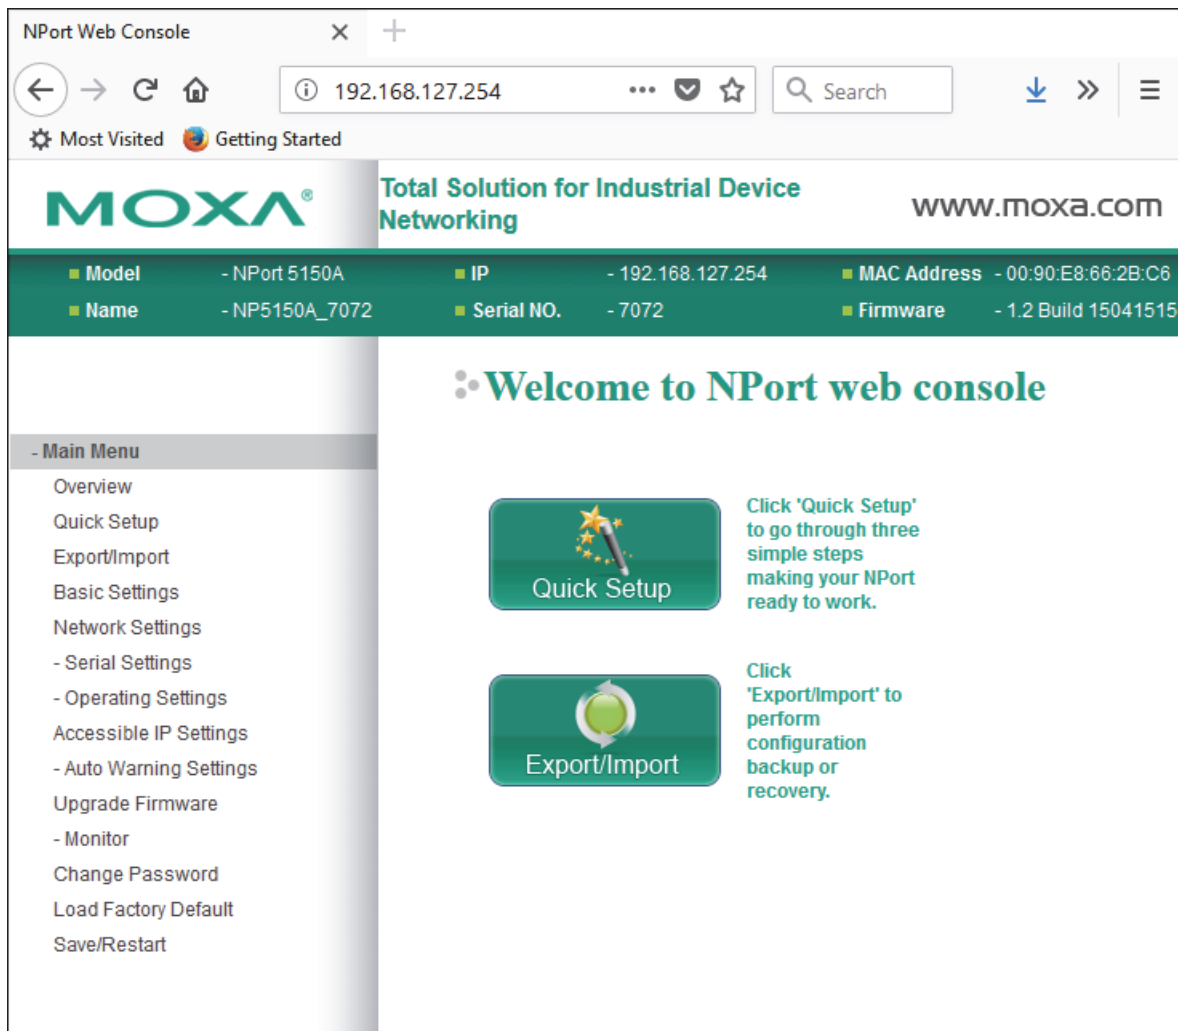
NPort Web Console ×

192.168.127.254

Search

Most Visited Getting Started

MOXA®

Total Solution for Industrial Device Networking

www.moxa.com

| Model | - NPort 5150A | IP | - 192.168.127.254 | MAC Address | - 00:90:E8:66:2B:C6 |
|---|---|---|---|---|---|
| Name | - NP5150A_7072 | Serial NO. | - 7072 | Firmware | - 1.2 Build 15041515 |

Welcome to NPort web console

- Main Menu
Overview
Quick Setup
Export/Import
Basic Settings
Network Settings
- Serial Settings
- Operating Settings
Accessible IP Settings
- Auto Warning Settings
Upgrade Firmware
- Monitor
Change Password
Load Factory Default
Save/Restart

Quick Setup

Click 'Quick Setup' to go through three simple steps making your NPort ready to work.

Export/Import

Click 'Export/Import' to perform configuration backup or recovery.